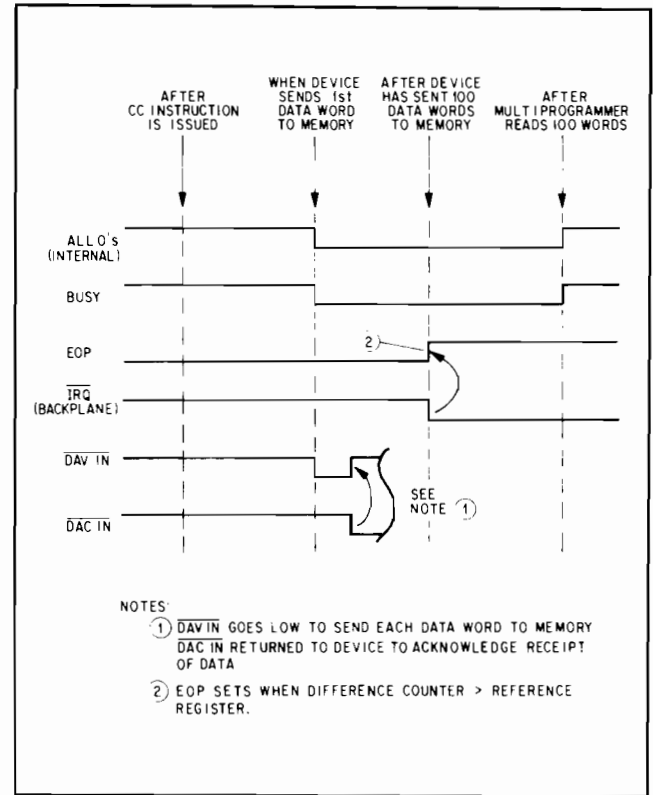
AFTER CC INSTRUCTION IS ISSUED

WHEN DEVICE SENDS 1st DATA WORD TO MEMORY

AFTER DEVICE HAS SENT 100 DATA WORDS TO MEMORY

AFTER MULTIPROGRAMMER READS 100 WORDS

ALL O's (INTERNAL)

BUSY

EOP

2

$\overline{\text{IRQ}}$ (BACKPLANE)

$\overline{\text{DAV IN}}$

SEE NOTE 1

$\overline{\text{DAC IN}}$

NOTES:

1 $\overline{\text{DAVIN}}$ GOES LOW TO SEND EACH DATA WORD TO MEMORY $\overline{\text{DAC IN}}$ RETURNED TO DEVICE TO ACKNOWLEDGE RECEIPT OF DATA

2 EOP SETS WHEN DIFFERENCE COUNTER > REFERENCE REGISTER.